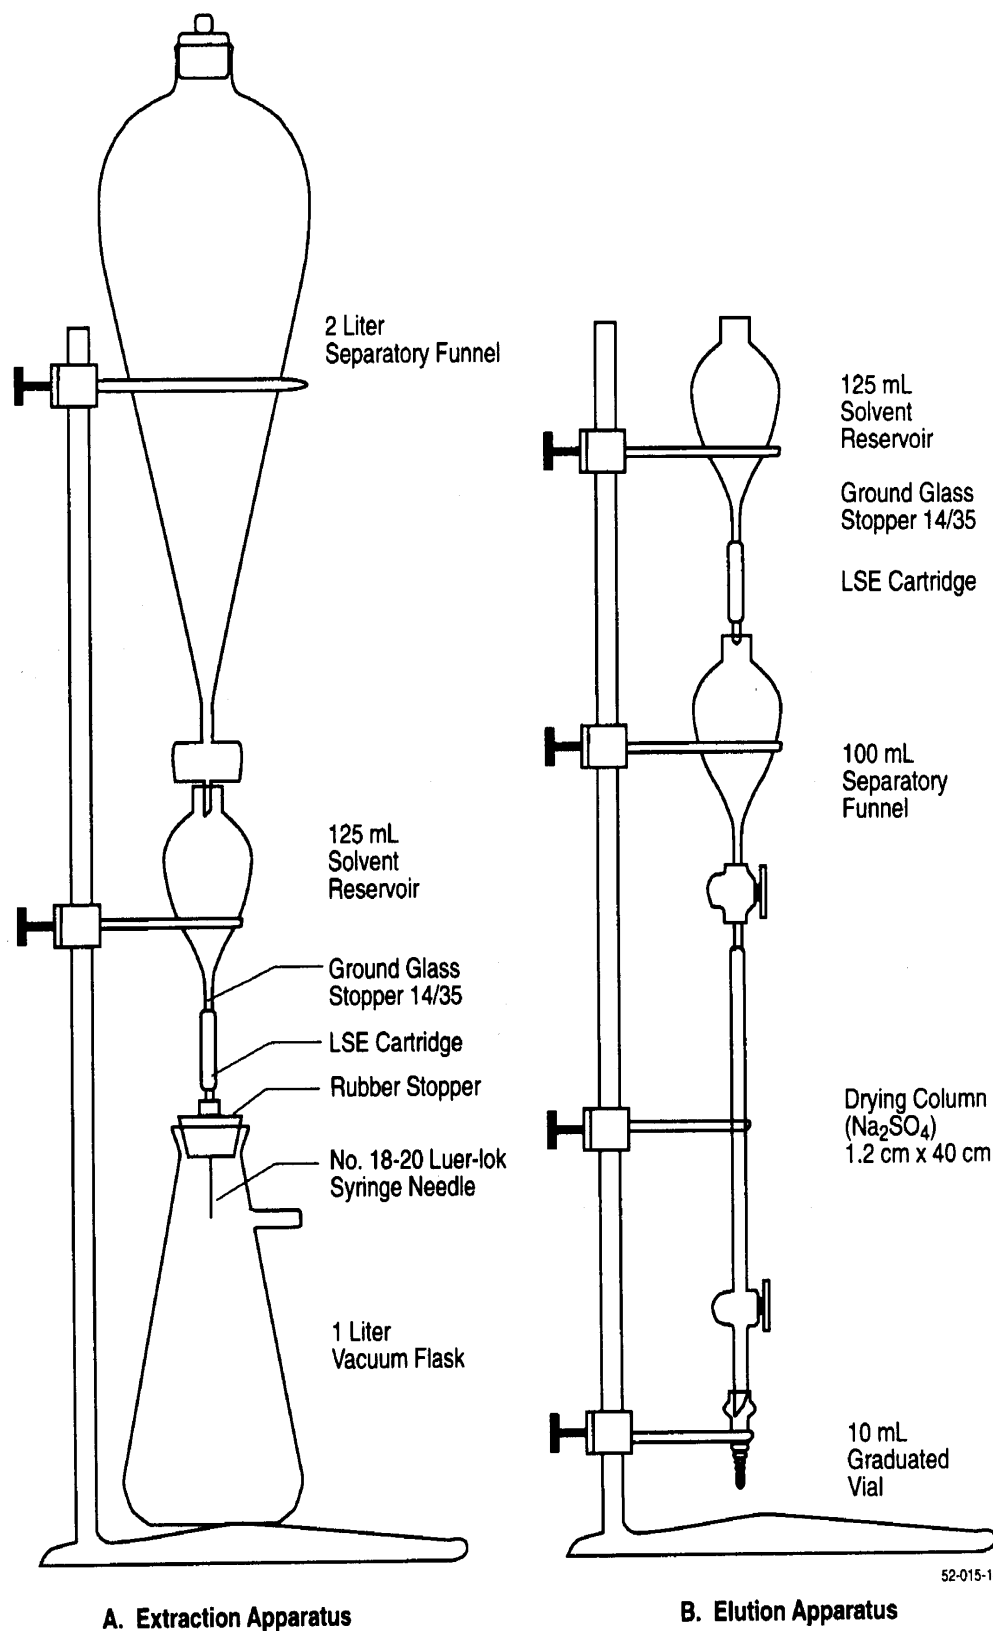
2 Liter
Separatory Funnel

125 mL
Solvent
Reservoir

Ground Glass
Stopper 14/35

LSE Cartridge

Rubber Stopper

No. 18-20 Luer-lok
Syringe Needle

1 Liter
Vacuum Flask

A. Extraction Apparatus

125 mL
Solvent
Reservoir

Ground Glass
Stopper 14/35

LSE Cartridge

100 mL
Separatory
Funnel

Drying Column
($Na_2SO_4$)
1.2 cm x 40 cm

10 mL
Graduated
Vial

52-015-1

B. Elution Apparatus